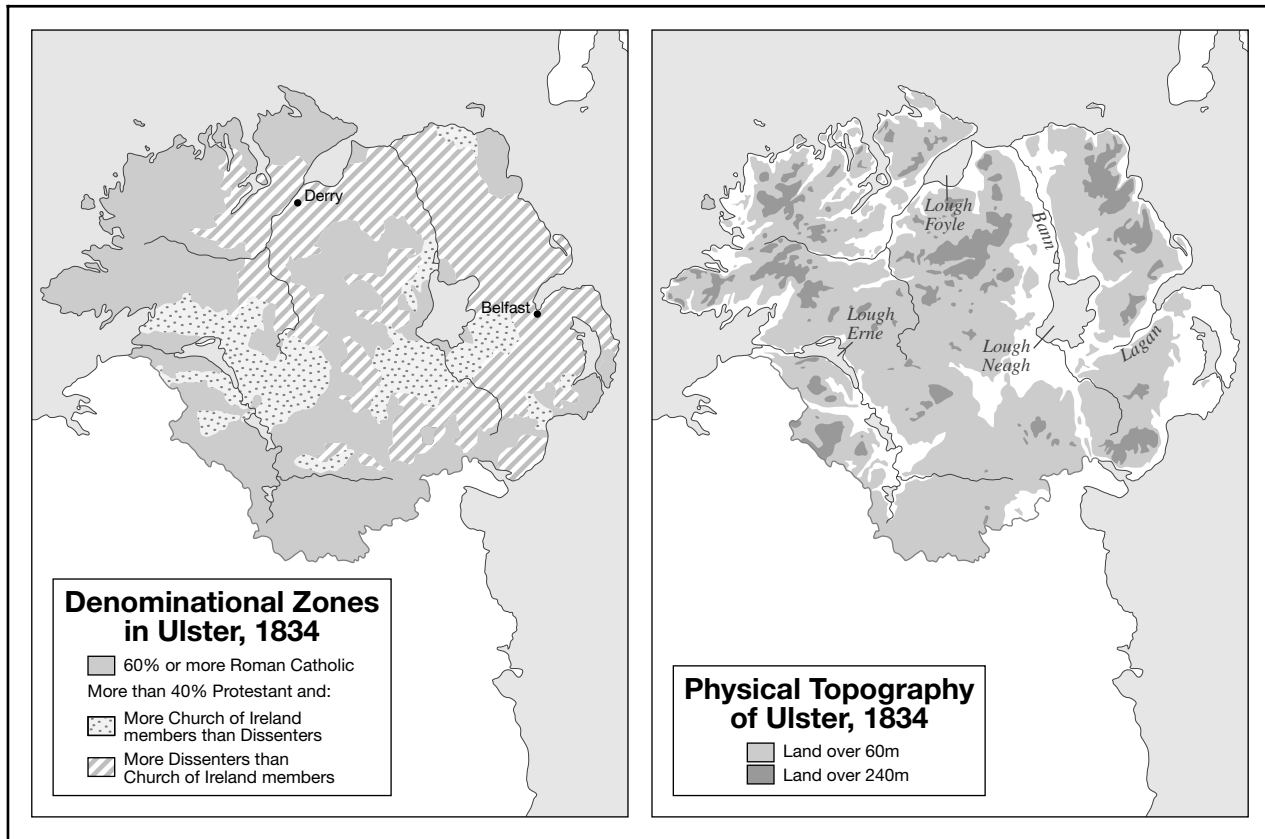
Derry

Belfast

Denominational Zones in Ulster, 1834

60% or more Roman Catholic

More than 40% Protestant and:

More Church of Ireland members than Dissenters

More Dissenters than Church of Ireland members

Lough Foyle

Bann

Lough Erne

Lough Neagh

Lagan

Physical Topography of Ulster, 1834

Land over 60m

Land over 240m